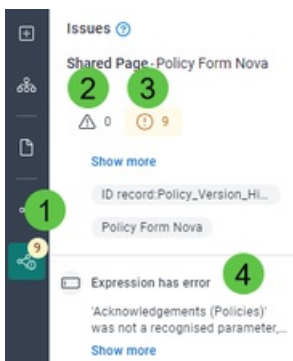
Issues ?

Shared Page - Policy Form Nova

2 3

0 9

Show more

ID record:Policy_Version_Hi...

Policy Form Nova

1

9

4

Expression has error

'Acknowledgements (Policies)' was not a recognised parameter,...

Show more